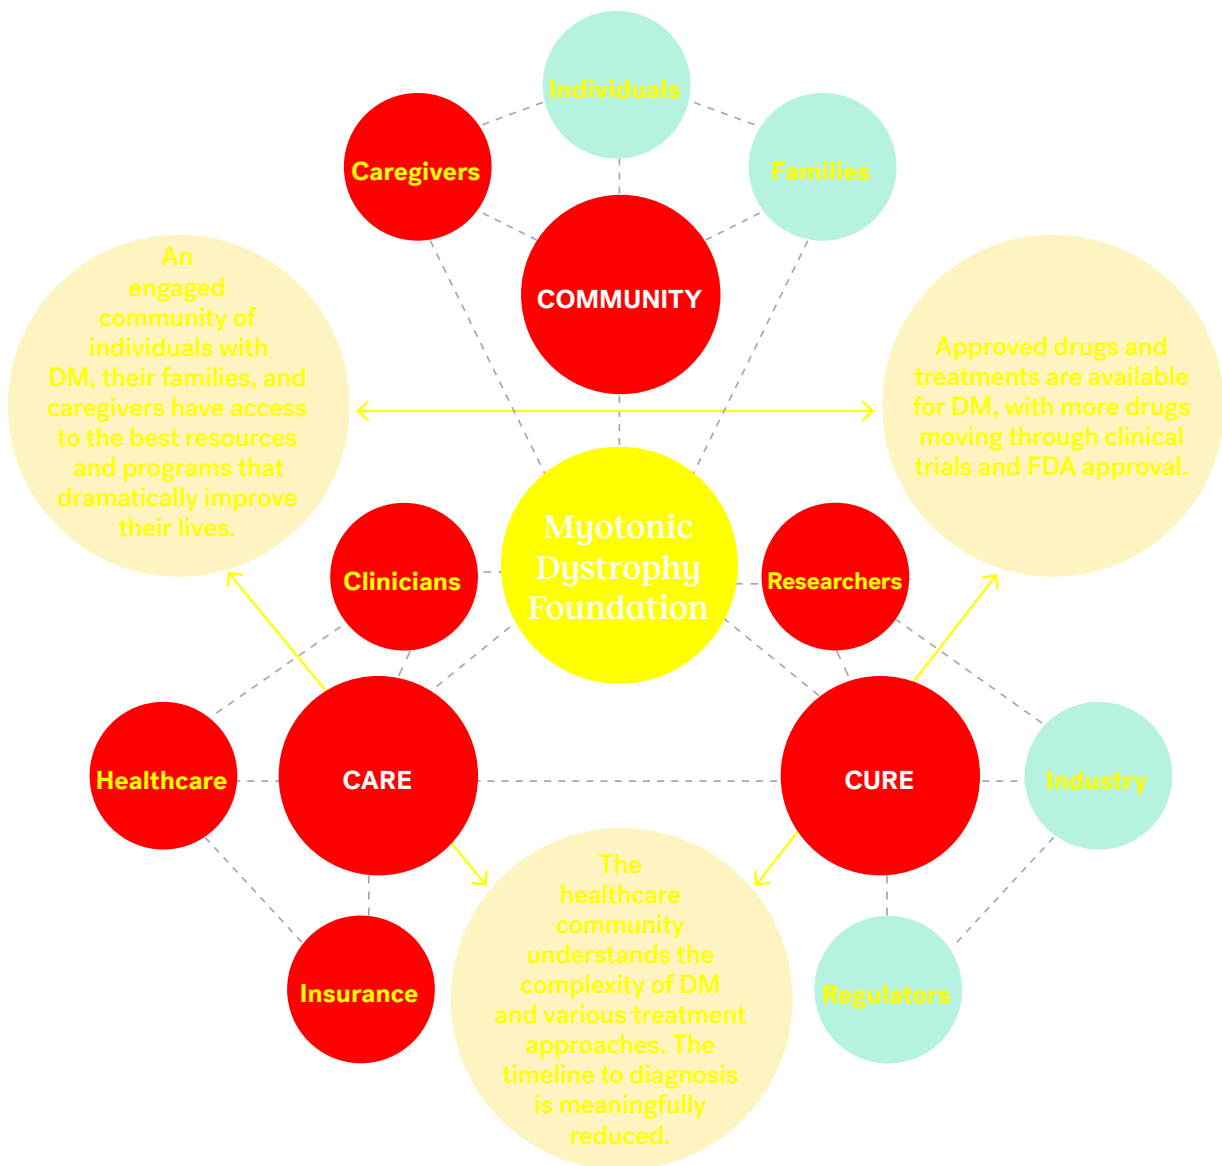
Individuals

Caregivers

Families

COMMUNITY

An engaged community of individuals with DM, their families, and caregivers have access to the best resources and programs that dramatically improve their lives.

Approved drugs and treatments are available for DM, with more drugs moving through clinical trials and FDA approval.

Myotonic Dystrophy Foundation

Clinicians

Researchers

Healthcare

CARE

CURE

Industry

The healthcare community understands the complexity of DM and various treatment approaches. The timeline to diagnosis is meaningfully reduced.

Insurance

Regulators